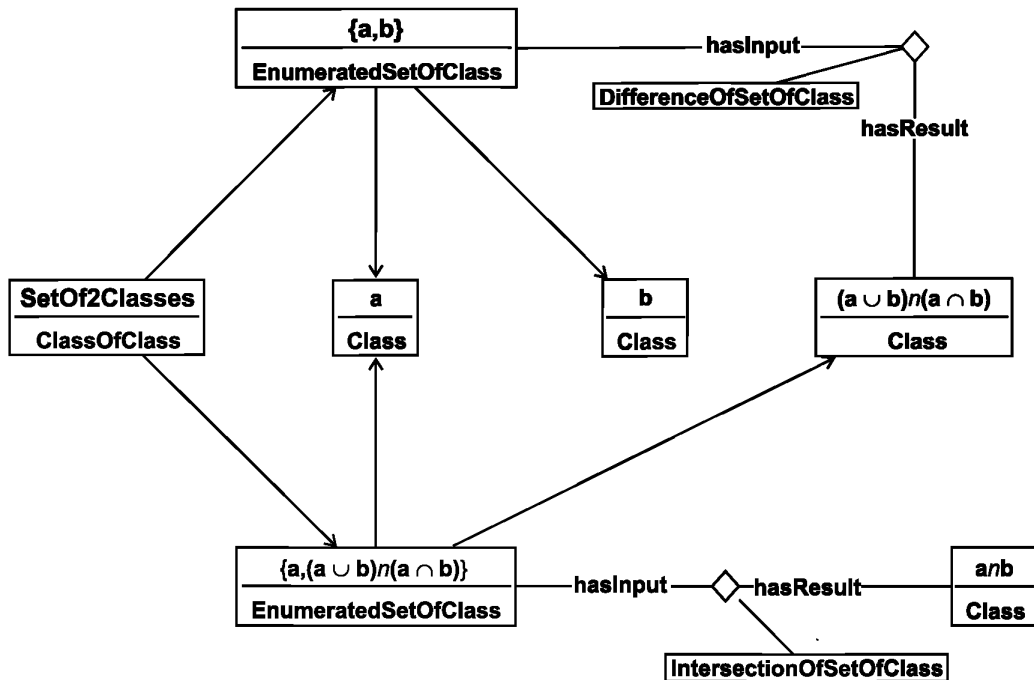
{a,b}
EnumeratedSetOfClass

hasInput

DifferenceOfSetOfClass

hasResult

SetOf2Classes
ClassOfClass

a
Class

b
Class

$(a \cup b)n(a \cap b)$
Class

$\{a,(a \cup b)n(a \cap b)\}$
EnumeratedSetOfClass

hasInput

hasResult

a*n*b
Class

IntersectionOfSetOfClass